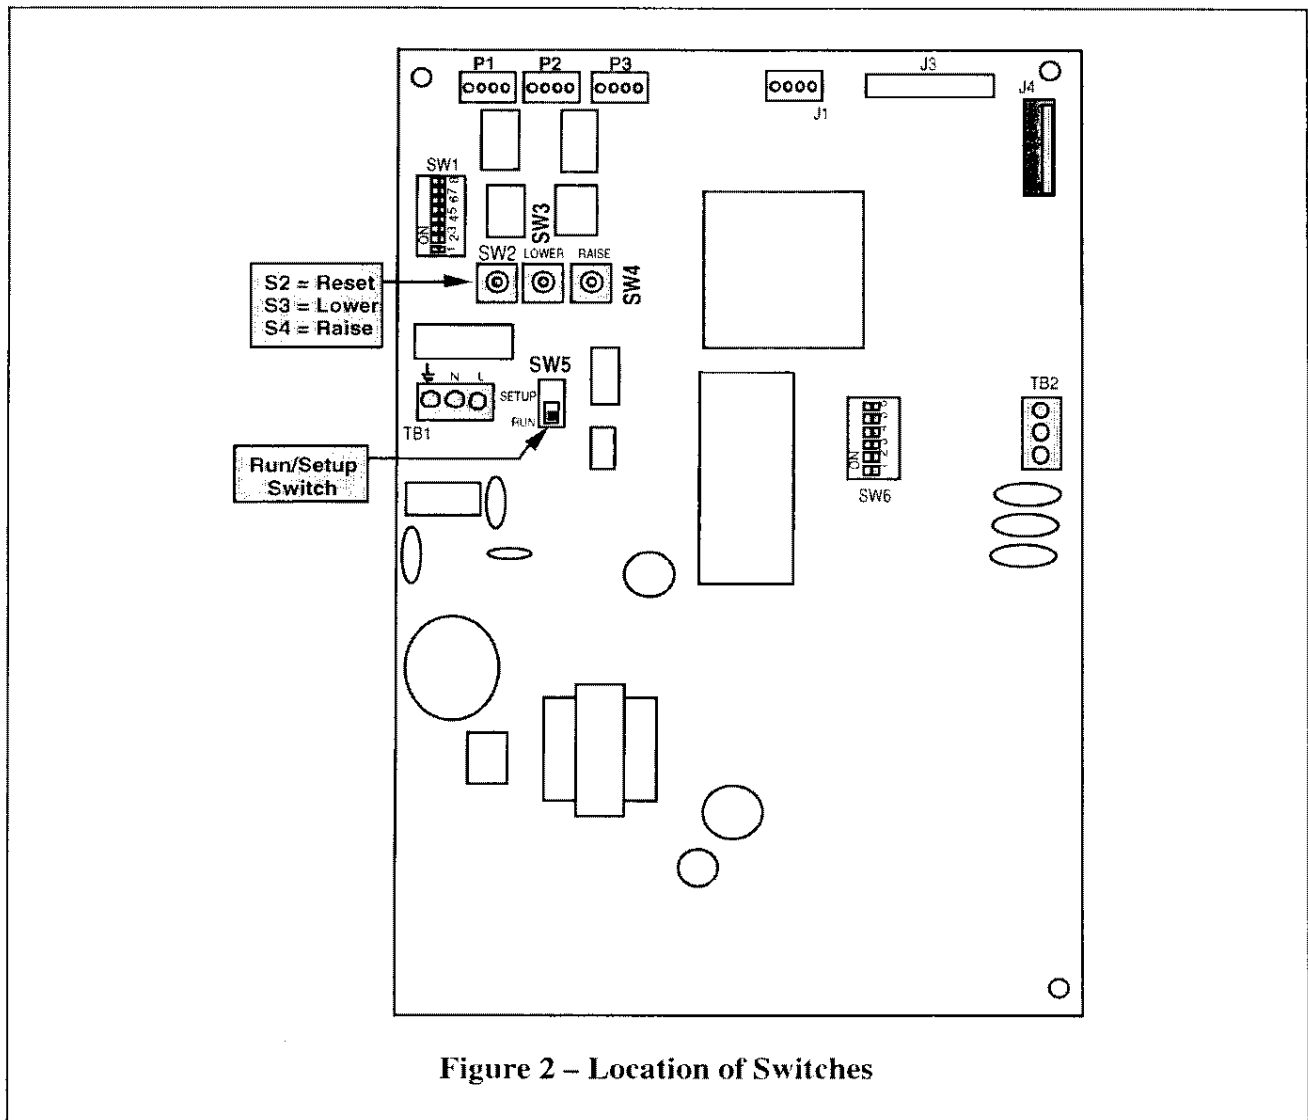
P1 P2 P3

J3

J1

J4

SW1

ON
1 2 3 4 5 6 7 8

SW3

SW2 LOWER RAISE

SW4

S2 = Reset
S3 = Lower
S4 = Raise

SW5

N L

SETUP

RUN

TB1

Run/Setup Switch

ON
1 2 3 4 5

SW6

TB2

Figure 2 – Location of Switches